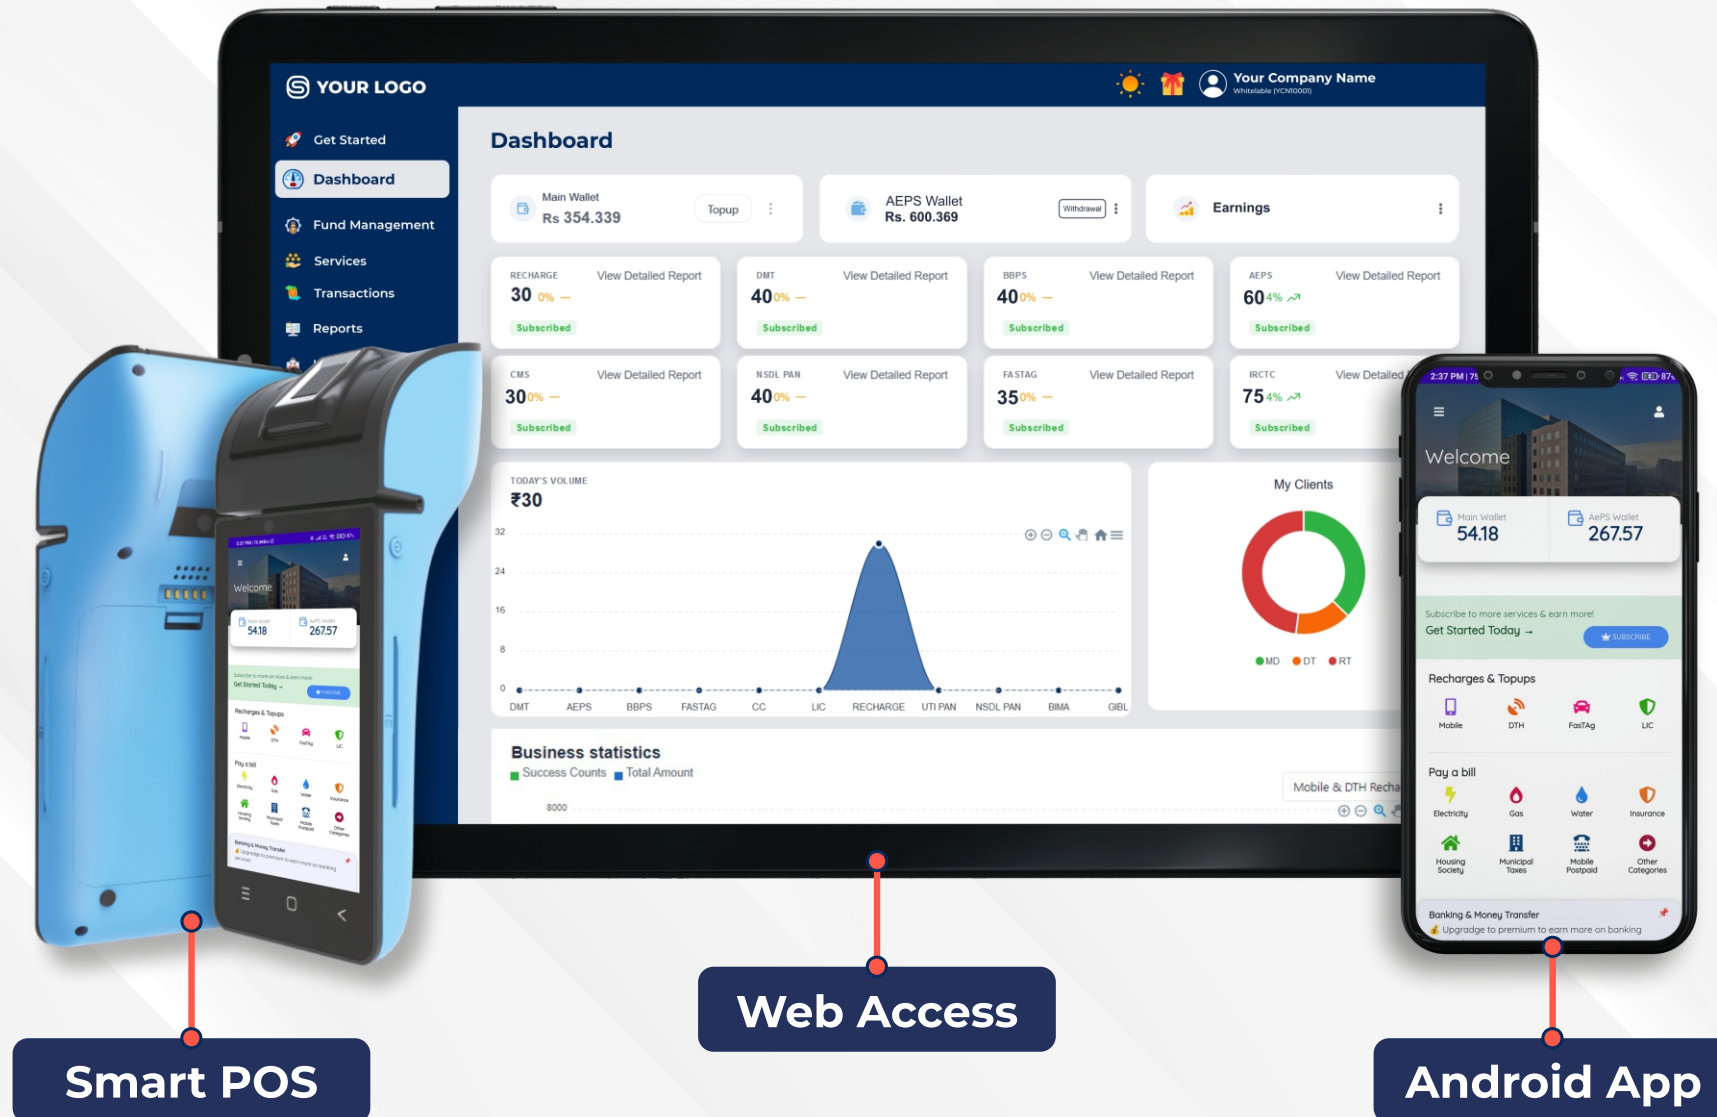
YOUR LOGO

Your Company Name
Whitelabel (YCN10001)

Get Started
Dashboard
Fund Management
Services
Transactions
Reports

Dashboard

Main Wallet
Rs 354.339
Topup

AEPS Wallet
Rs. 600.369
Withdrawal

Earnings

RECHARGE View Detailed Report
30 0% —
Subscribed

DMT View Detailed Report
40 0% —
Subscribed

BBPS View Detailed Report
40 0% —
Subscribed

AEPS View Detailed Report
60 4%
Subscribed

CMS View Detailed Report
30 0% —
Subscribed

NSDL PAN View Detailed Report
40 0% —
Subscribed

FASTAG View Detailed Report
35 0% —
Subscribed

IRCTC View Detailed
75 4%
Subscribed

TODAY'S VOLUME
₹30

32
24
16
8
0
DMT AEPS BBPS FASTAG CC LIC RECHARGE UTI PAN NSDL PAN BIMA GIBL

My Clients
MD DT RT

Business statistics
Success Counts Total Amount
Mobile & DTH Recha
8000

2:37 PM
Welcome
Main Wallet
54.18
AePS Wallet
267.57
Subscribe to more services & earn more!
Get Started Today →
SUBSCRIBE
Recharges & Topups
Mobile DTH FasTAg LIC
Pay a bill
Electricity Gas Water Insurance
Housing Society Municipal Taxes Mobile Postpaid Other Categories
Banking & Money Transfer
Upgradge to premium to earn more on banking

Smart POS
Web Access
Android App